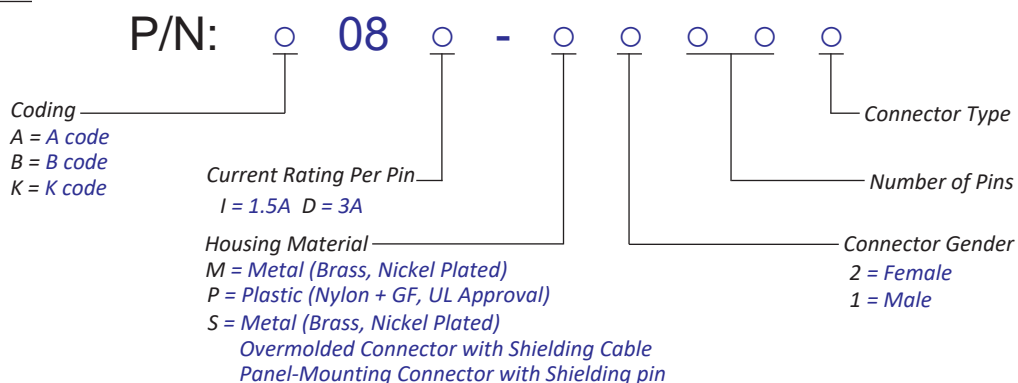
P/N: ○ 08 ○ - ○ ○ ○ ○ ○

Coding
A = A code
B = B code
K = K code

Current Rating Per Pin
I = 1.5A D = 3A

Housing Material
M = Metal (Brass, Nickel Plated)
P = Plastic (Nylon + GF, UL Approval)
S = Metal (Brass, Nickel Plated)
Overmolded Connector with Shielding Cable
Panel-Mounting Connector with Shielding pin

Connector Type

Number of Pins

Connector Gender
2 = Female
1 = Male